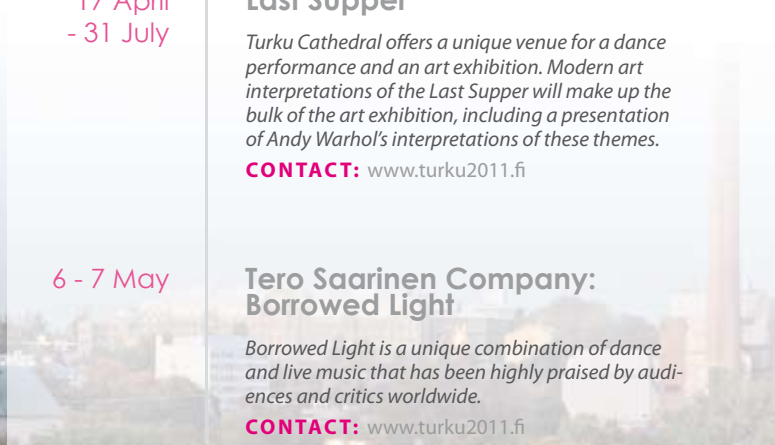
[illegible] April
- 31 July

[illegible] Supper

Turku Cathedral offers a unique venue for a dance performance and an art exhibition. Modern art interpretations of the Last Supper will make up the bulk of the art exhibition, including a presentation of Andy Warhol's interpretations of these themes.

CONTACT: www.turku2011.fi

6 - 7 May

Tero Saarinen Company: Borrowed Light

Borrowed Light is a unique combination of dance and live music that has been highly praised by audiences and critics worldwide.

CONTACT: www.turku2011.fi